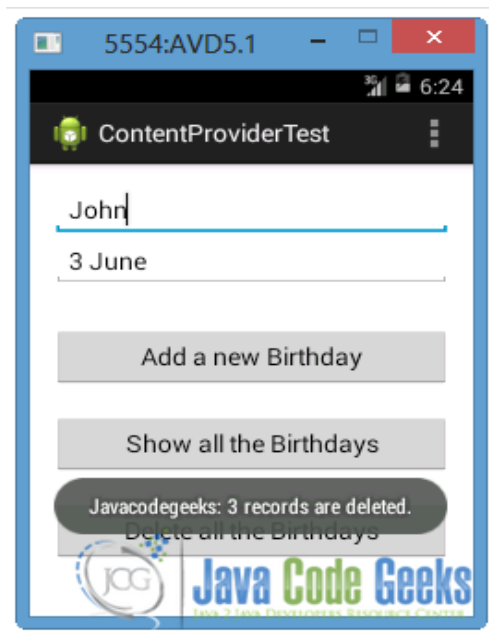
5554:AVD5.1

6:24

ContentProviderTest

John

3 June

Add a new Birthday

Show all the Birthdays

Javacodegeeks: 3 records are deleted.

Delete all the Birthdays

JCG Java Code Geeks

JAVA 2 JAVA DEVELOPERS RESOURCE CENTER